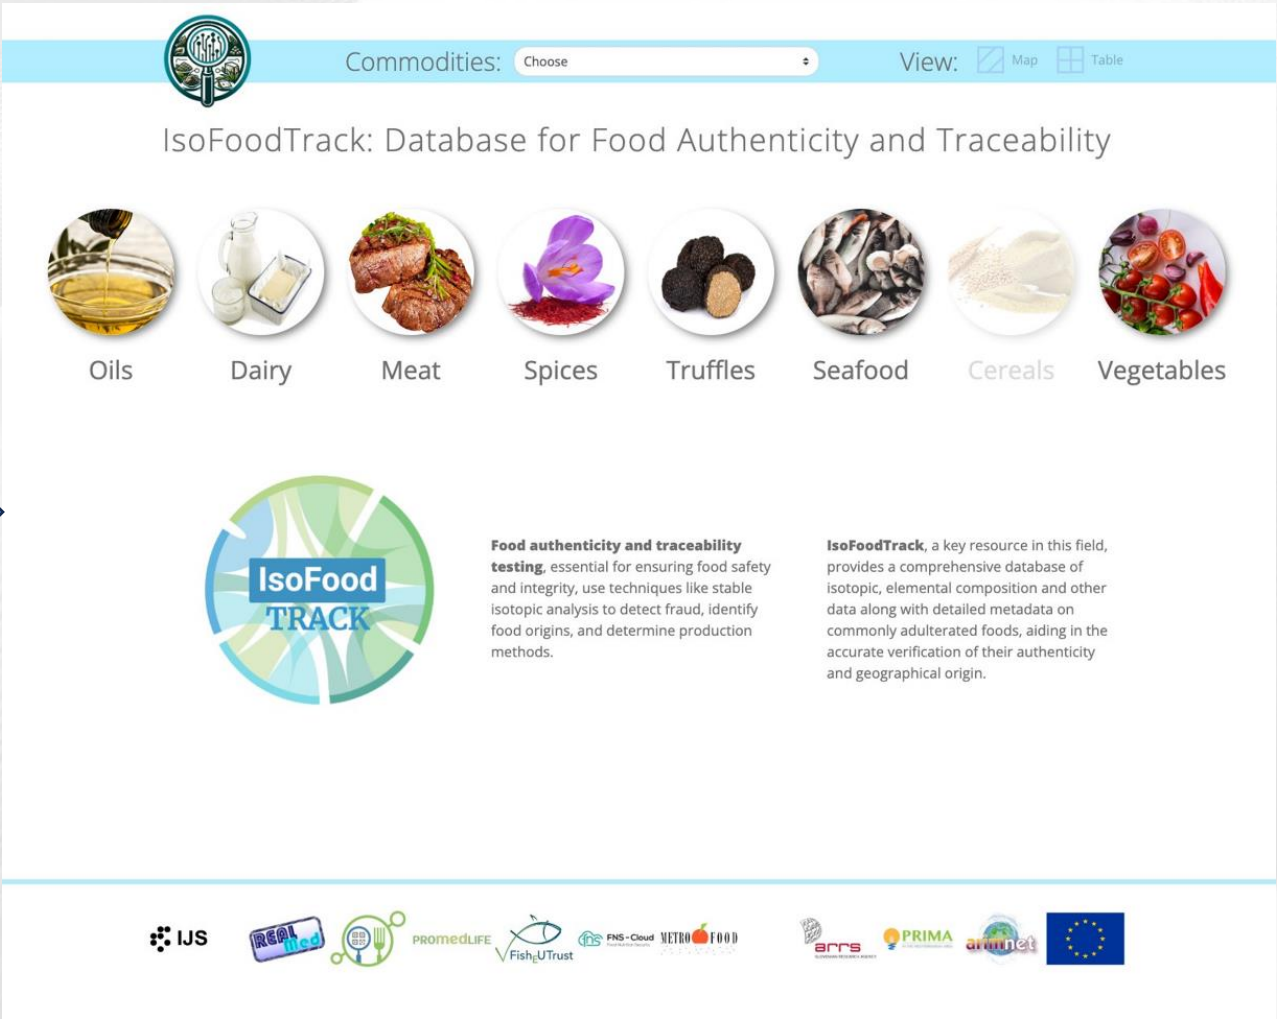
Commodities: Choose

View: Map Table

IsoFoodTrack: Database for Food Authenticity and Traceability

Oils

Dairy

Meat

Spices

Truffles

Seafood

Cereals

Vegetables

IsoFood TRACK

**Food authenticity and traceability testing**, essential for ensuring food safety and integrity, use techniques like stable isotopic analysis to detect fraud, identify food origins, and determine production methods.

**IsoFoodTrack**, a key resource in this field, provides a comprehensive database of isotopic, elemental composition and other data along with detailed metadata on commonly adulterated foods, aiding in the accurate verification of their authenticity and geographical origin.

IJS

REALmed

PROMEDLIFE

FishEUTrust

FNS-Cloud

METROFOOD

arrs

PRIMA

animnet